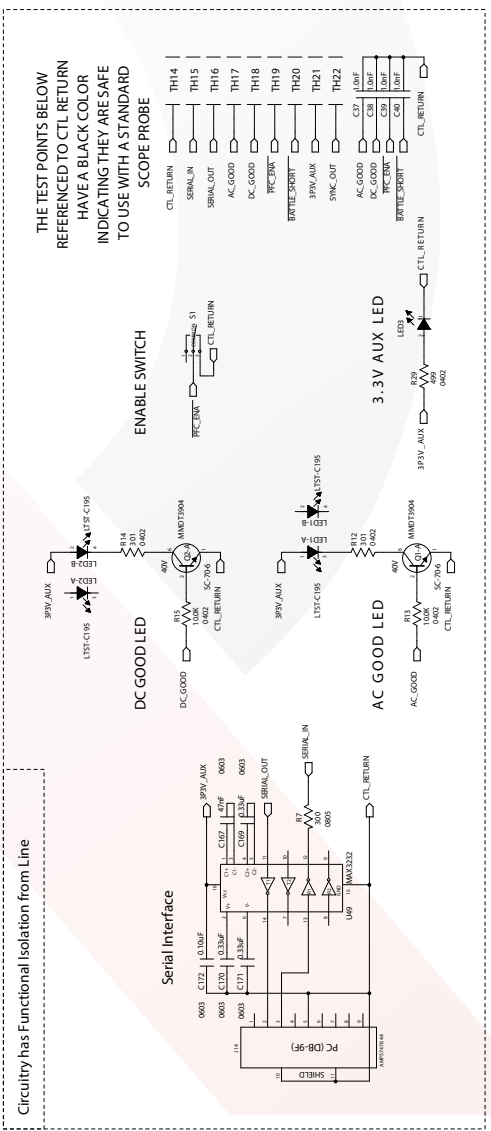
THE TEST POINTS BELOW REFERENCED TO CTL RETURN HAVE A BLACK COLOR INDICATING THEY ARE SAFE TO USE WITH A STANDARD SCOPE PROBE

TH14 TH15 TH16 TH17 TH18 TH19 TH20 TH21 TH22

CTL_RETURN
SERIAL_IN
SERIAL_OUT
AC_GOOD
DC_GOOD
PFC_ENA
BATTLE_SHORT
3P3V_AUX
SYNC_OUT

C37 1.0nF
C38 1.0nF
C39 1.0nF
C40 1.0nF
AC_GOOD
DC_GOOD
PFC_ENA
BATTLE_SHORT
CTL_RETURN

ENABLE SWITCH
S1
PFC_ENA
CTL_RETURN

3.3V AUX LED
LED3
CTL_RETURN
R29 499 0402
3P3V_AUX

DC GOOD LED
3P3V_AUX
LTST-C195
LED2-A
LED2-B
LTST-C195
R14 301 0402
Q2-A MMDT3904
40V
SC-70-6
R15 100K 0402
CTL_RETURN
DC_GOOD

AC GOOD LED
3P3V_AUX
LTST-C195
LED1-A
LED1-B
LTST-C195
R12 301 0402
Q1-A MMDT3904
40V
SC-70-6
R13 100K 0402
CTL_RETURN
AC_GOOD

Serial Interface
3P3V_AUX
C167 47nF 0603
C169 0.33uF 0603
SERIAL_OUT
SERIAL_IN
R7 300 0805
CTL_RETURN
MAX3232
U49
C172 0.10uF 0603
C171 0.33uF
C170 0603
J14
PC (DB-9F)
SHIELD
AMPS7478-84

Circuitry has Functional Isolation from Line